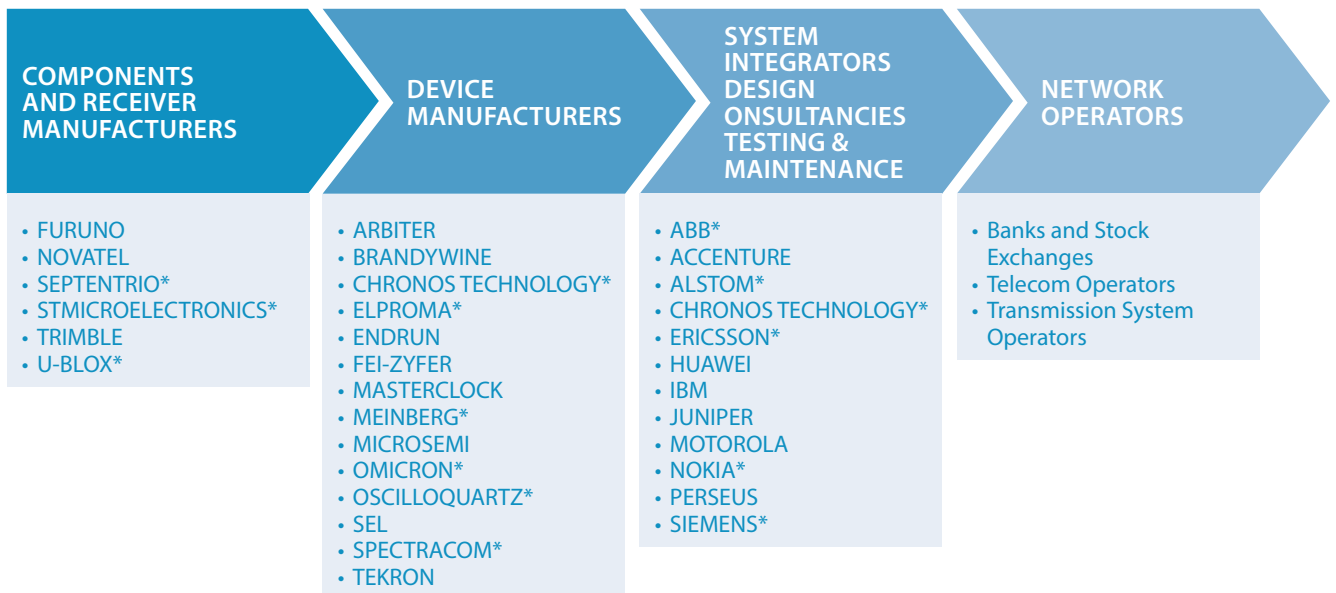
COMPONENTS AND RECEIVER MANUFACTURERS

- FURUNO
- NOVATEL
- SEPTENTRIO*
- STMICROELECTRONICS*
- TRIMBLE
- U-BLOX*

DEVICE MANUFACTURERS

- ARBITER
- BRANDYWINE
- CHRONOS TECHNOLOGY*
- ELPROMA*
- ENDRUN
- FEI-ZYFER
- MASTERCLOCK
- MEINBERG*
- MICROSEMI
- OMICRON*
- OSCILLOQUARTZ*
- SEL
- SPECTRACOM*
- TEKRON

SYSTEM INTEGRATORS DESIGN ONSULTANCIES TESTING & MAINTENANCE

- ABB*
- ACCENTURE
- ALSTOM*
- CHRONOS TECHNOLOGY*
- ERICSSON*
- HUAWEI
- IBM
- JUNIPER
- MOTOROLA
- NOKIA*
- PERSEUS
- SIEMENS*

NETWORK OPERATORS

- Banks and Stock Exchanges
- Telecom Operators
- Transmission System Operators